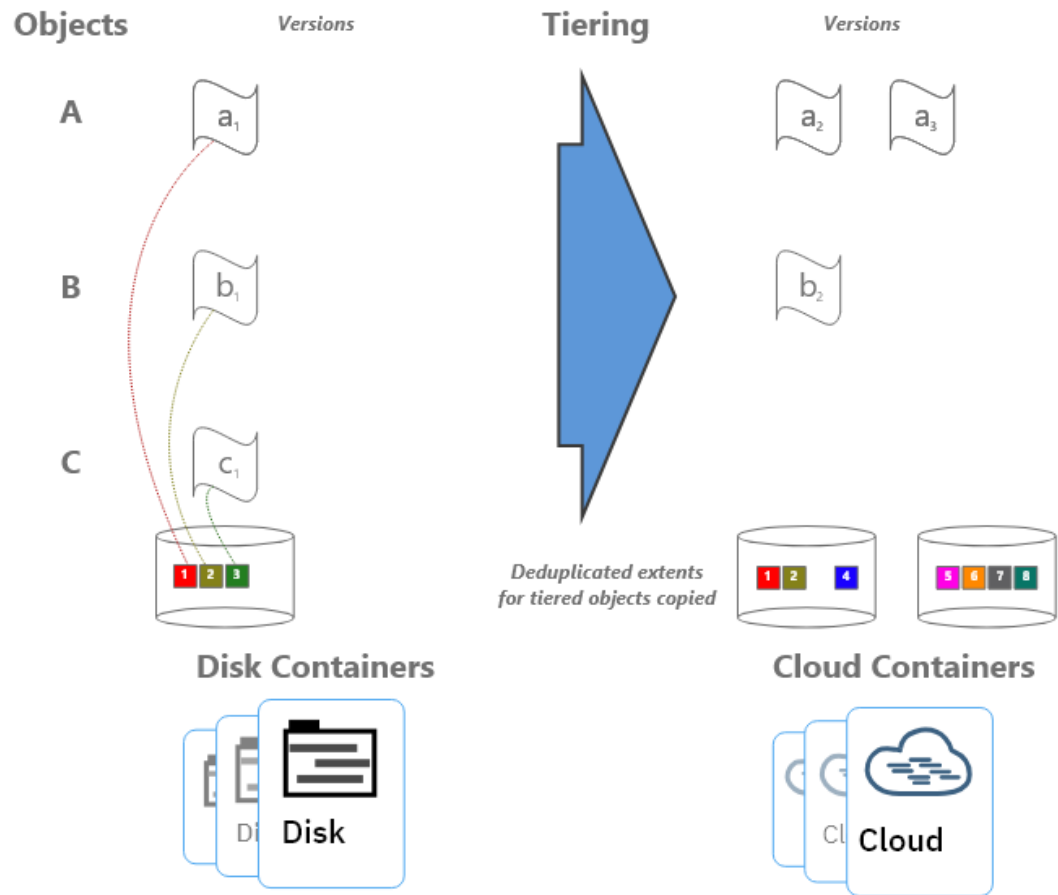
Objects

Versions

A

$a_1$

B

$b_1$

C

$c_1$

1 2 3

Disk Containers

Di

Disk

Tiering

Versions

$a_2$ $a_3$

$b_2$

Deduplicated extents for tiered objects copied

1 2 4

5 6 7 8

Cloud Containers

Cl

Cloud